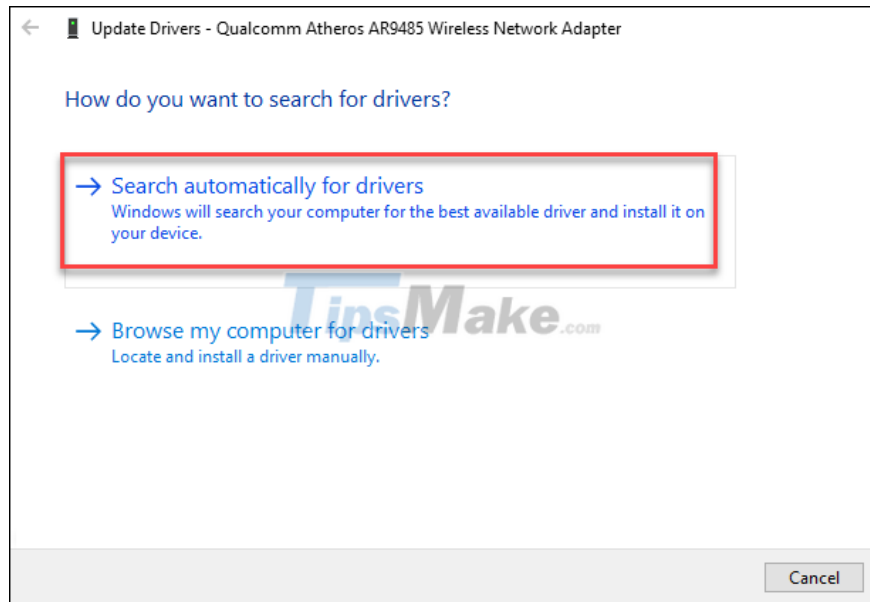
Update Drivers - Qualcomm Atheros AR9485 Wireless Network Adapter

How do you want to search for drivers?

→ Search automatically for drivers
Windows will search your computer for the best available driver and install it on your device.

TipsMake.com

→ Browse my computer for drivers
Locate and install a driver manually.

Cancel